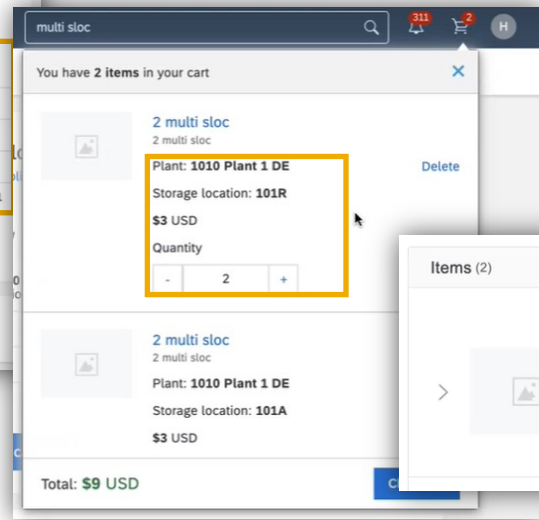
multi sloc

311

2

H

You have 2 items in your cart

2 multi sloc
2 multi sloc
Plant: 1010 Plant 1 DE
Storage location: 101R
$3 USD
Quantity
- 2 +

Delete

2 multi sloc
2 multi sloc
Plant: 1010 Plant 1 DE
Storage location: 101A
$3 USD

Total: $9 USD

Items (2)